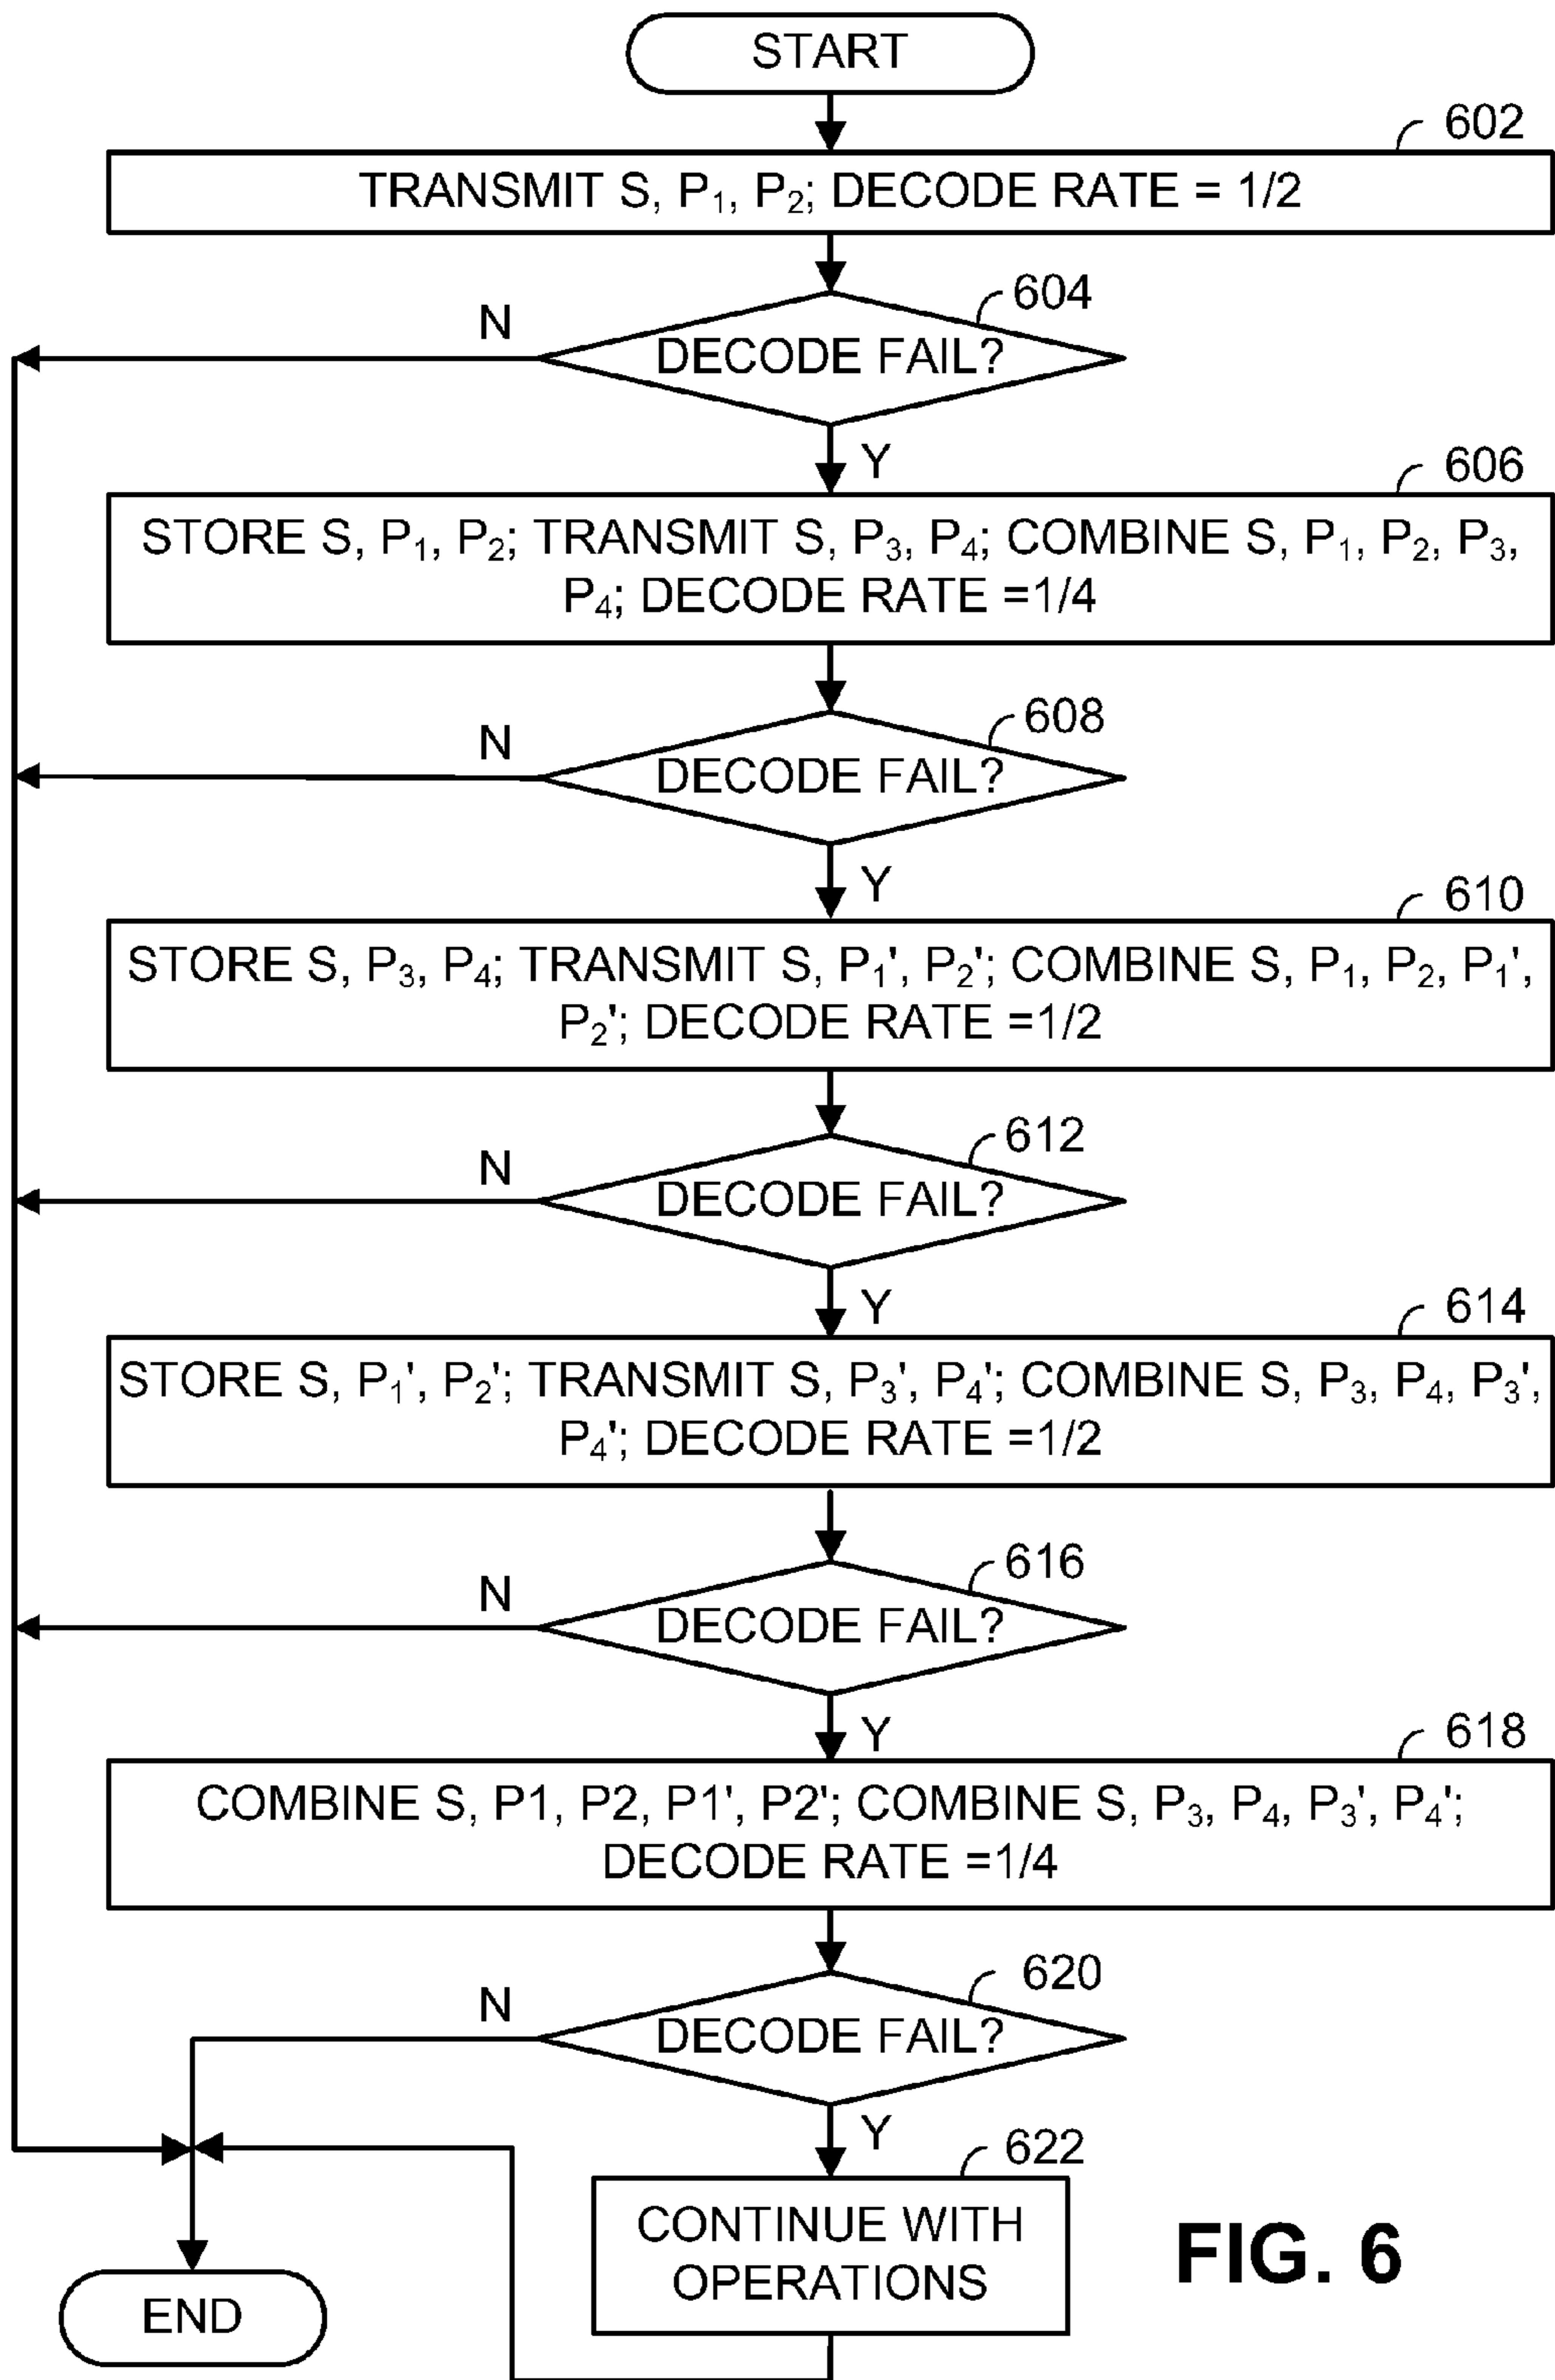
START

602

TRANSMIT S, $P_1$, $P_2$; DECODE RATE = 1/2

604

N

DECODE FAIL?

Y

606

STORE S, $P_1$, $P_2$; TRANSMIT S, $P_3$, $P_4$; COMBINE S, $P_1$, $P_2$, $P_3$, $P_4$; DECODE RATE =1/4

608

N

DECODE FAIL?

Y

610

STORE S, $P_3$, $P_4$; TRANSMIT S, $P_1$', $P_2$'; COMBINE S, $P_1$, $P_2$, $P_1$', $P_2$'; DECODE RATE =1/2

612

N

DECODE FAIL?

Y

614

STORE S, $P_1$', $P_2$'; TRANSMIT S, $P_3$', $P_4$'; COMBINE S, $P_3$, $P_4$, $P_3$', $P_4$'; DECODE RATE =1/2

616

N

DECODE FAIL?

Y

618

COMBINE S, P1, P2, P1', P2'; COMBINE S, $P_3$, $P_4$, $P_3$', $P_4$'; DECODE RATE =1/4

620

N

DECODE FAIL?

Y

622

CONTINUE WITH OPERATIONS

END

FIG. 6